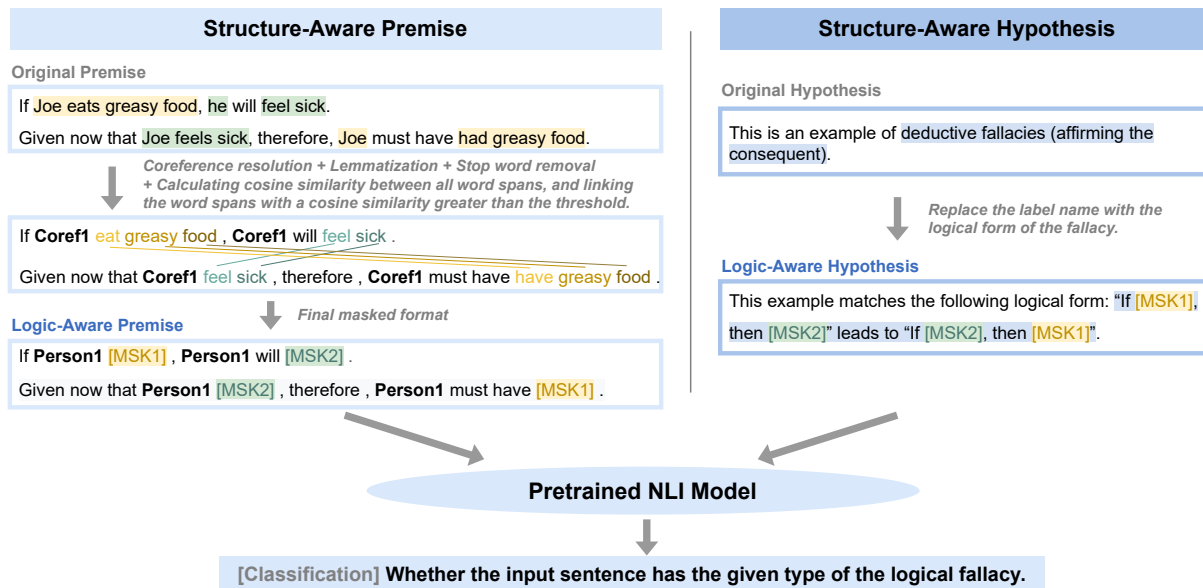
Structure-Aware Premise

Original Premise

If Joe eats greasy food, he will feel sick.

Given now that Joe feels sick, therefore, Joe must have had greasy food.

Coreference resolution + Lemmatization + Stop word removal + Calculating cosine similarity between all word spans, and linking the word spans with a cosine similarity greater than the threshold.

If Coref1 eat greasy food , Coref1 will feel sick .

Given now that Coref1 feel sick , therefore , Coref1 must have have greasy food .

Final masked format

Logic-Aware Premise

If Person1 [MSK1] , Person1 will [MSK2] .

Given now that Person1 [MSK2] , therefore , Person1 must have [MSK1] .

Structure-Aware Hypothesis

Original Hypothesis

This is an example of deductive fallacies (affirming the consequent).

Replace the label name with the logical form of the fallacy.

Logic-Aware Hypothesis

This example matches the following logical form: "If [MSK1], then [MSK2]" leads to "If [MSK2], then [MSK1]".

Pretrained NLI Model

[Classification] Whether the input sentence has the given type of the logical fallacy.